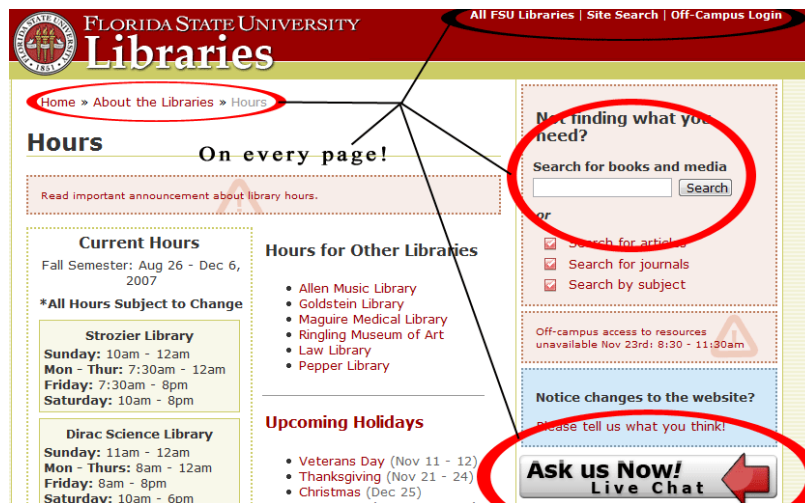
FLORIDA STATE UNIVERSITY
Libraries

1851

All FSU Libraries | Site Search | Off-Campus Login

Home » About the Libraries » Hours

Hours

On every page!

Read important announcement about library hours.

Current Hours
Fall Semester: Aug 26 - Dec 6, 2007
*All Hours Subject to Change

Strozier Library
Sunday: 10am - 12am
Mon - Thur: 7:30am - 12am
Friday: 7:30am - 8pm
Saturday: 10am - 8pm

Dirac Science Library
Sunday: 11am - 12am
Mon - Thurs: 8am - 12am
Friday: 8am - 8pm
Saturday: 10am - 6pm

Hours for Other Libraries

- Allen Music Library
- Goldstein Library
- Maguire Medical Library
- Ringling Museum of Art
- Law Library
- Pepper Library

Upcoming Holidays

- Veterans Day (Nov 11 - 12)
- Thanksgiving (Nov 21 - 24)
- Christmas (Dec 25)

Not finding what you need?

Search for books and media

Search

or

Search for articles
Search for journals
Search by subject

Off-campus access to resources unavailable Nov 23rd: 8:30 - 11:30am

Notice changes to the website?

Please tell us what you think!

Ask us Now!
Live Chat